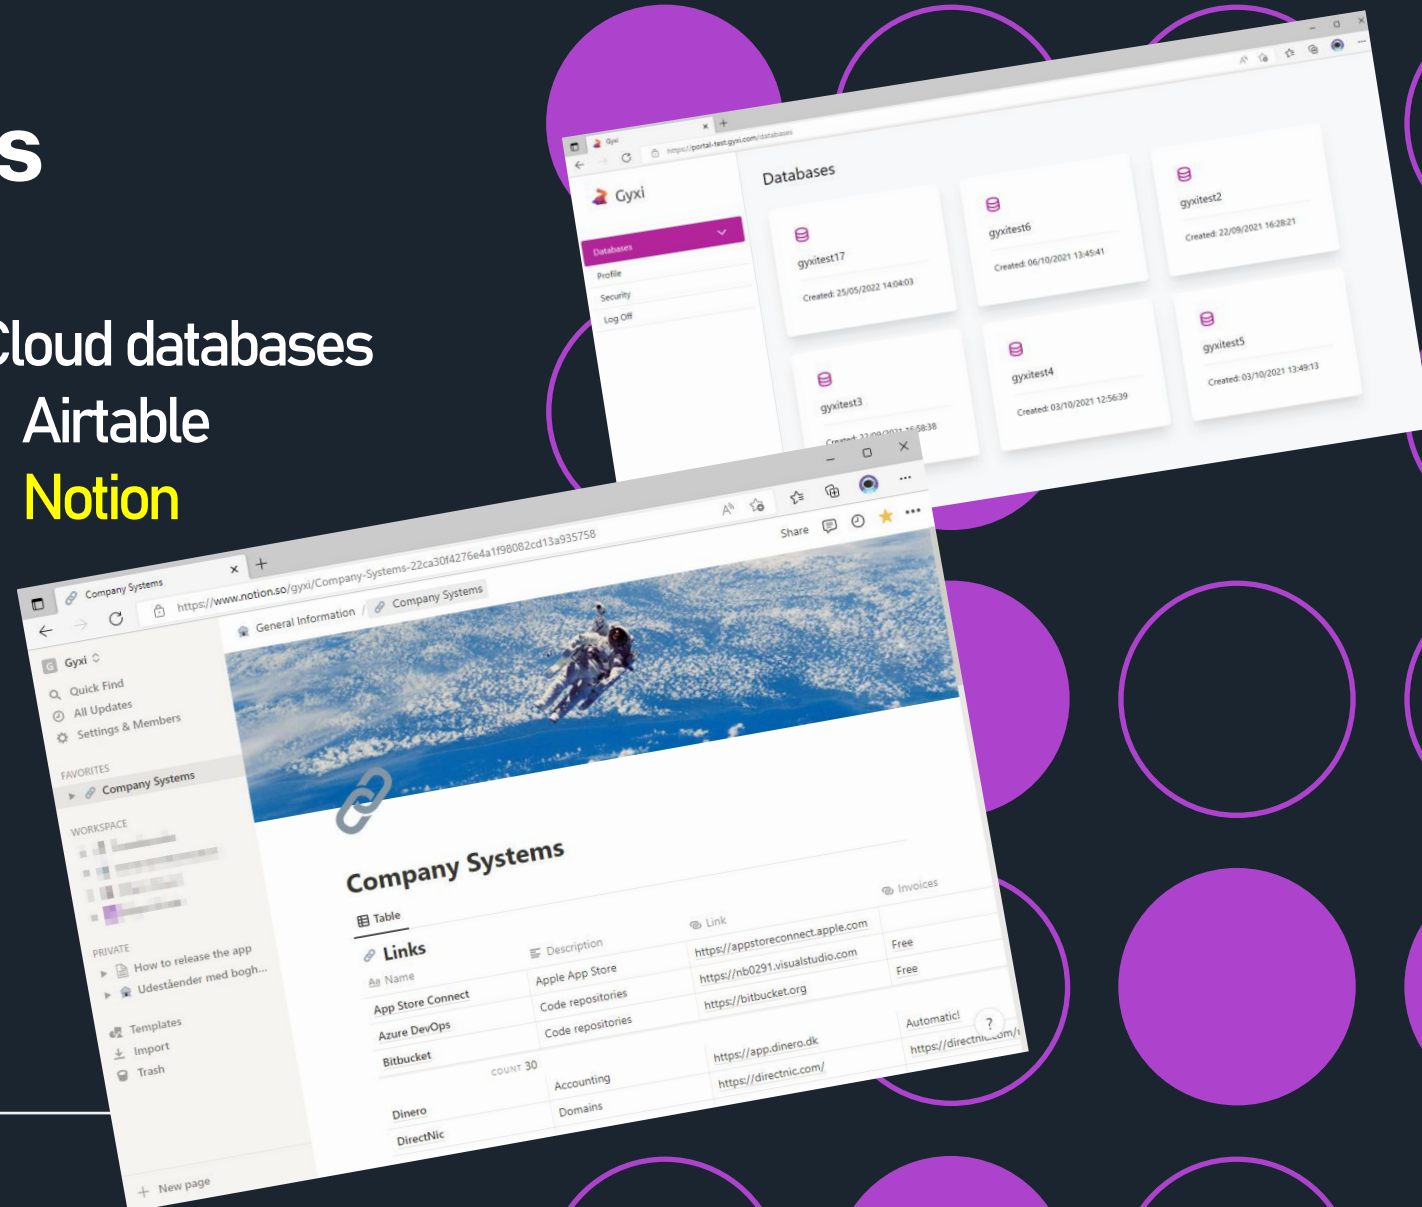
s

Cloud databases
Airtable
Notion

Gyxi
https://portal-test.gyxi.com/databases
Gyxi
Databases
Profile
Security
Log Off
Databases
gyxitest17
Created: 25/05/2022 14:04:03
gyxitest6
Created: 06/10/2021 13:45:41
gyxitest2
Created: 22/09/2021 16:28:21
gyxitest3
Created: 22/09/2021 16:58:38
gyxitest4
Created: 03/10/2021 12:56:39
gyxitest5
Created: 03/10/2021 13:49:13

Company Systems
https://www.notion.so/gyxi/Company-Systems-22ca30f4276e4a1f98082cd13a935758
General Information / Company Systems
Share
Gyxi
Quick Find
All Updates
Settings & Members
FAVORITES
Company Systems
WORKSPACE
PRIVATE
How to release the app
Udestående med bogh...
Templates
Import
Trash
New page
Company Systems
Table
Invoices
Links

| Name | Description | Link | |
|---|---|---|---|
| App Store Connect | Apple App Store | https://appstoreconnect.apple.com | Free |
| Azure DevOps | Code repositories | https://nb0291.visualstudio.com | Free |
| Bitbucket | Code repositories | https://bitbucket.org | |

COUNT 30

| | | | |
|---|---|---|---|
| Dinero | Accounting | https://app.dinero.dk | Automatic! |
| DirectNic | Domains | https://directnic.com/ | https://directnic.com/ |